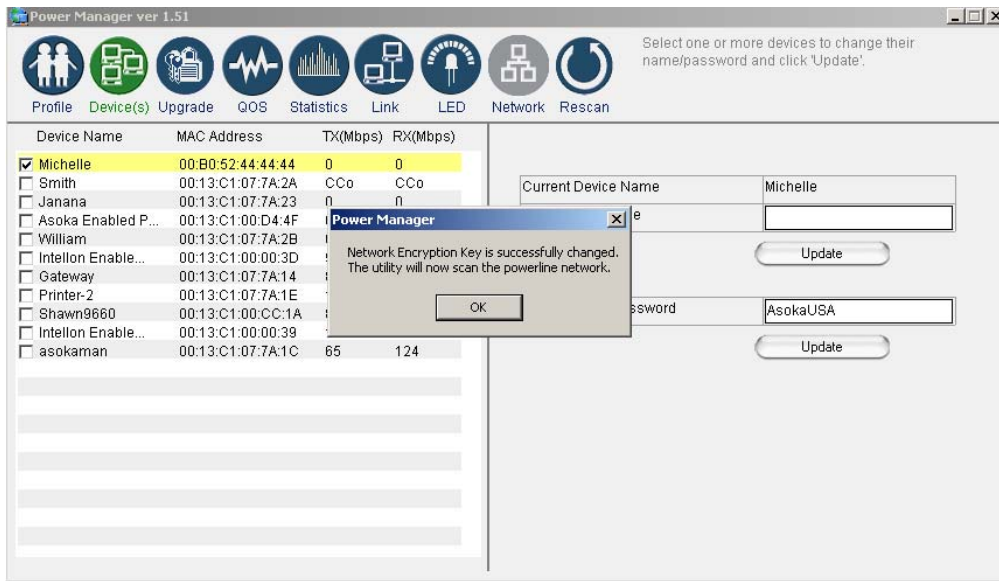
Power Manager ver 1.51

Profile Device(s) Upgrade QOS Statistics Link LED Network Rescan

Select one or more devices to change their name/password and click 'Update'.

| Device Name | MAC Address | TX(Mbps) | RX(Mbps) |
|---|---|---|---|
| ☑ Michelle | 00:B0:52:44:44:44 | 0 | 0 |
| ☐ Smith | 00:13:C1:07:7A:2A | CCo | CCo |
| ☐ Janana | 00:13:C1:07:7A:23 | 0 | 0 |
| ☐ Asoka Enabled P... | 00:13:C1:00:D4:4F | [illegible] | |
| ☐ William | 00:13:C1:07:7A:2B | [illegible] | |
| ☐ Intellon Enable... | 00:13:C1:00:00:3D | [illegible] | |
| ☐ Gateway | 00:13:C1:07:7A:14 | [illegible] | |
| ☐ Printer-2 | 00:13:C1:07:7A:1E | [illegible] | |
| ☐ Shawn9660 | 00:13:C1:00:CC:1A | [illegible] | |
| ☐ Intellon Enable... | 00:13:C1:00:00:39 | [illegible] | |
| ☐ asokaman | 00:13:C1:07:7A:1C | 65 | 124 |

Current Device Name | Michelle
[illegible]e |
Update

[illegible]ssword | AsokaUSA
Update

Power Manager
Network Encryption Key is successfully changed.
The utility will now scan the powerline network.
OK